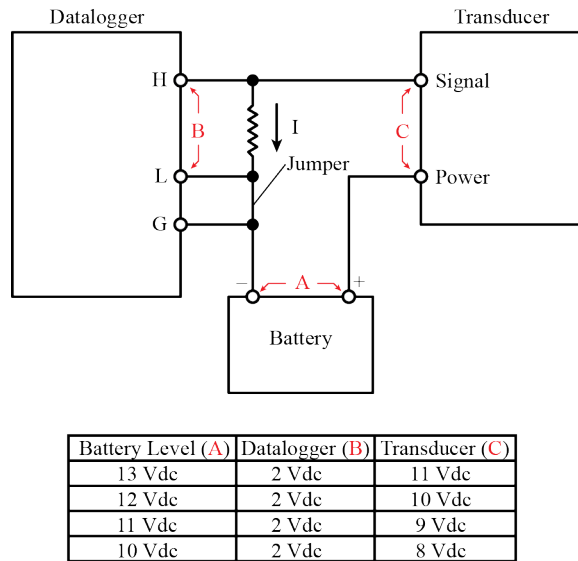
Datalogger

Transducer

H

L

G

B

I

Jumper

C

Signal

Power

−

A

+

Battery

| Battery Level (A) | Datalogger (B) | Transducer (C) |
|---|---|---|
| 13 Vdc | 2 Vdc | 11 Vdc |
| 12 Vdc | 2 Vdc | 10 Vdc |
| 11 Vdc | 2 Vdc | 9 Vdc |
| 10 Vdc | 2 Vdc | 8 Vdc |